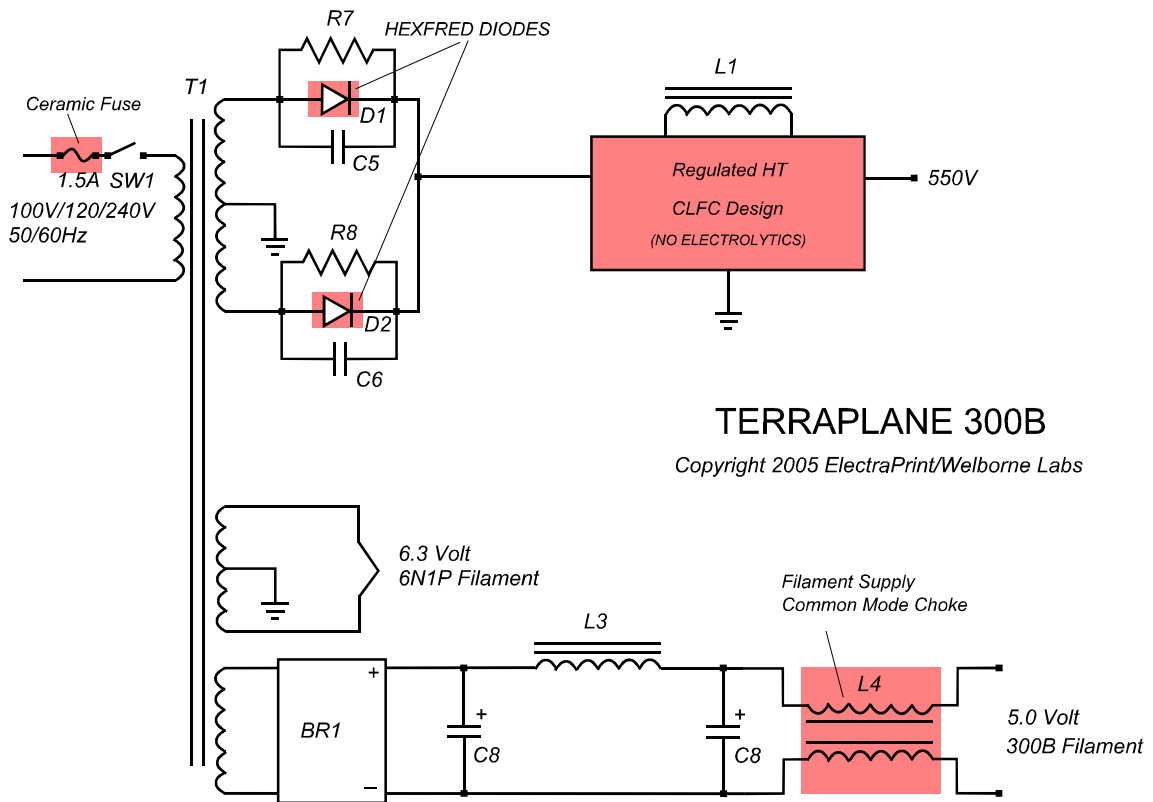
R7
HEXFRED DIODES
T1
Ceramic Fuse
D1
C5
L1
1.5A SW1
100V/120/240V
50/60Hz
Regulated HT
CLFC Design
(NO ELECTROLYTICS)
550V
R8
D2
C6
TERRAPLANE 300B
Copyright 2005 ElectraPrint/Welborne Labs
6.3 Volt
6N1P Filament
Filament Supply
Common Mode Choke
L3
+
BR1
+
C8
+
C8
L4
−
5.0 Volt
300B Filament